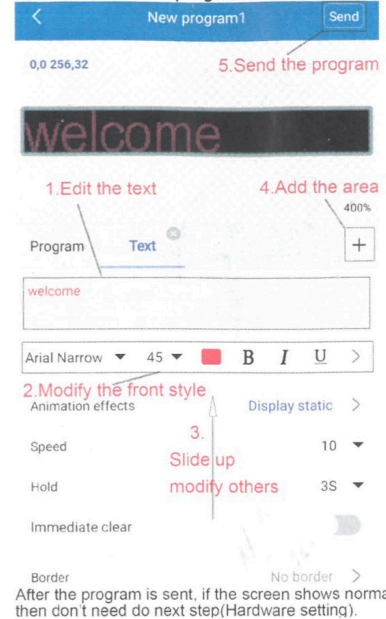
<
New program1
Send
0,0 256,32
5.Send the program
welcome
1.Edit the text
4.Add the area
400%
Program
Text
+
welcome
Arial Narrow ▼ 45 ▼ B I U >
2.Modify the front style
Animation effects
Display static >
3.
Speed
10 ▼
Slide up
Hold
modify others
3S ▼
Immediate clear
Border
No border >
After the program is sent, if the screen shows norma then don't need do next step(Hardware setting).